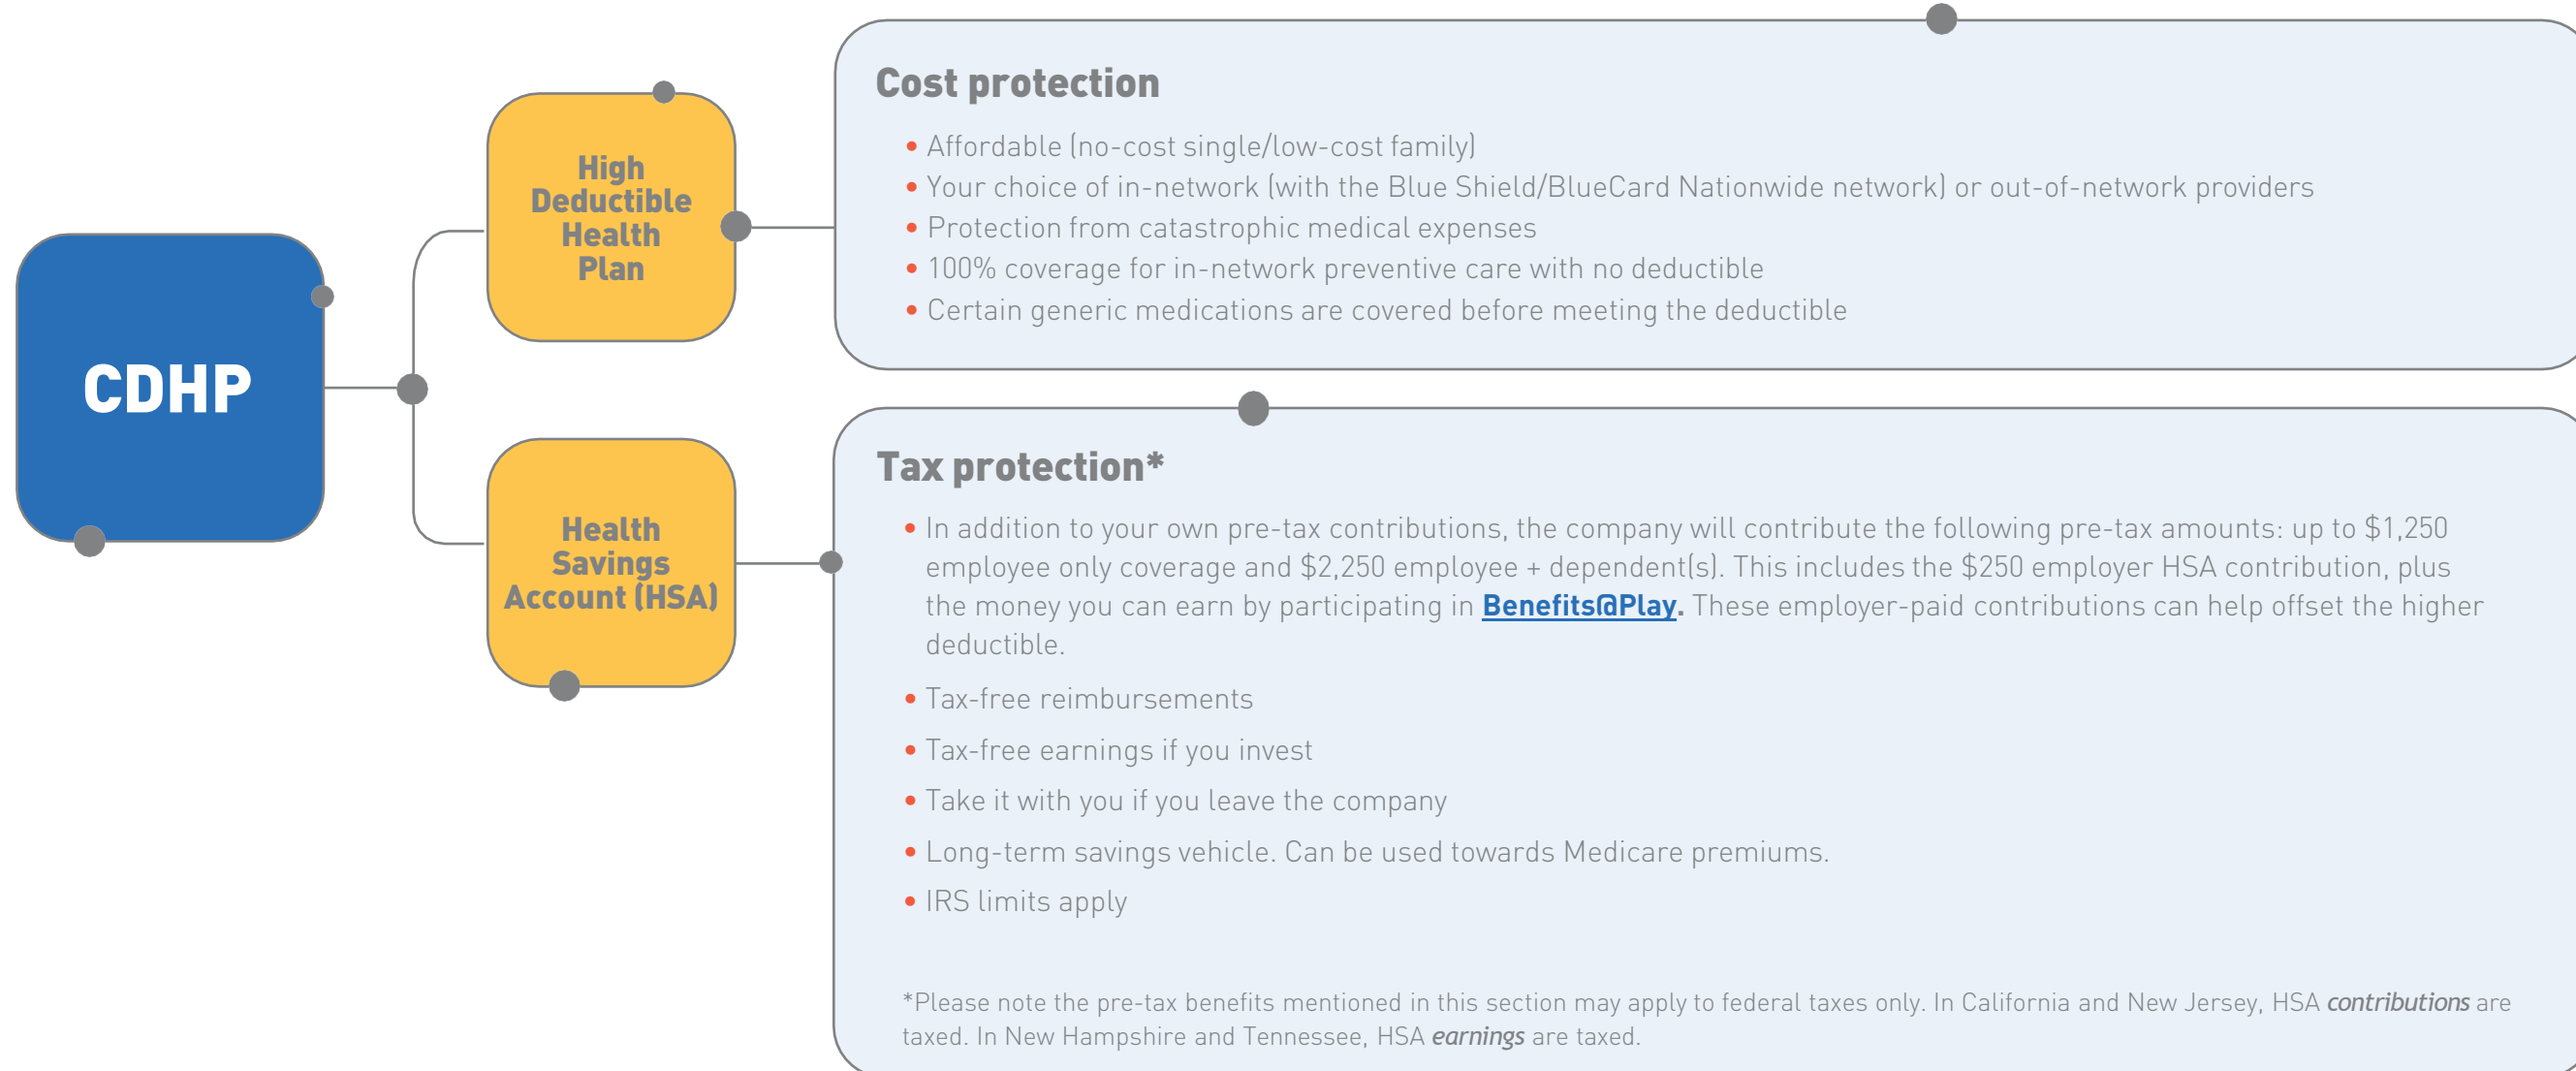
CDHP

High Deductible Health Plan

Health Savings Account (HSA)

Cost protection

• Affordable (no-cost single/low-cost family)
• Your choice of in-network (with the Blue Shield/BlueCard Nationwide network) or out-of-network providers
• Protection from catastrophic medical expenses
• 100% coverage for in-network preventive care with no deductible
• Certain generic medications are covered before meeting the deductible

Tax protection*

• In addition to your own pre-tax contributions, the company will contribute the following pre-tax amounts: up to $1,250 employee only coverage and $2,250 employee + dependent(s). This includes the $250 employer HSA contribution, plus the money you can earn by participating in Benefits@Play. These employer-paid contributions can help offset the higher deductible.
• Tax-free reimbursements
• Tax-free earnings if you invest
• Take it with you if you leave the company
• Long-term savings vehicle. Can be used towards Medicare premiums.
• IRS limits apply

*Please note the pre-tax benefits mentioned in this section may apply to federal taxes only. In California and New Jersey, HSA contributions are taxed. In New Hampshire and Tennessee, HSA earnings are taxed.